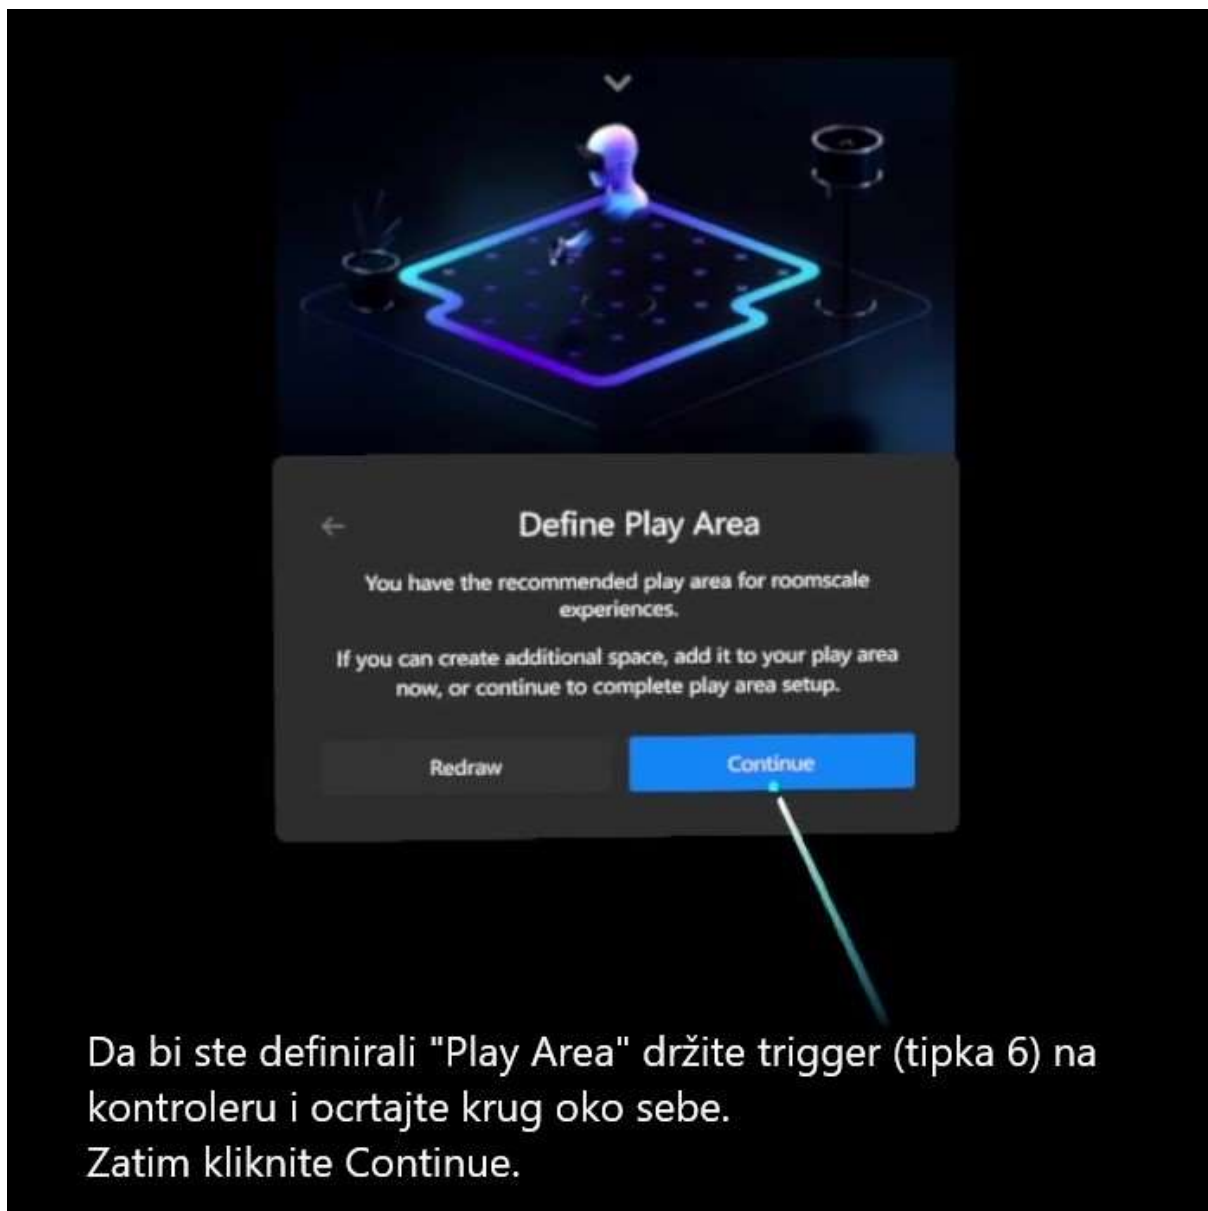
Define Play Area

You have the recommended play area for roomscale experiences.

If you can create additional space, add it to your play area now, or continue to complete play area setup.

Redraw

Continue

Da bi ste definirali "Play Area" držite trigger (tipka 6) na kontroleru i ocrtajte krug oko sebe.
Zatim kliknite Continue.